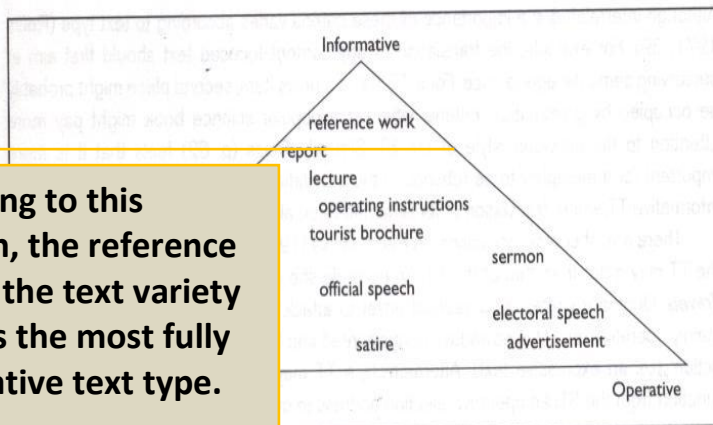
Informative

reference work

report

lecture

operating instructions

tourist brochure

sermon

official speech

electoral speech

satire

advertisement

Operative

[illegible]ng to this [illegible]n, the reference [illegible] the text variety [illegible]s the most fully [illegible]ntive text type.